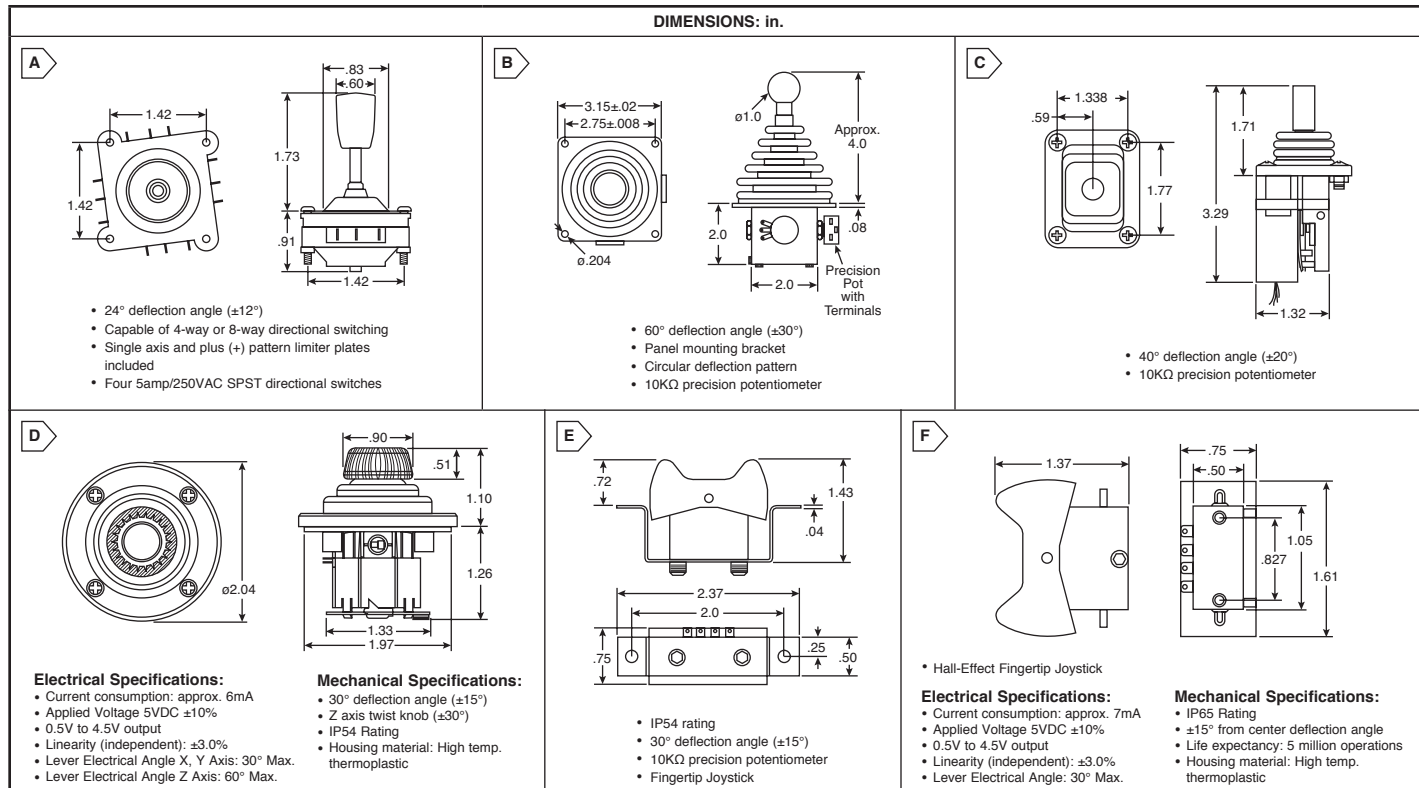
DIMENSIONS: in.

A

1.42
1.42
.83
.60
1.73
.91
1.42

• 24° deflection angle (±12°)
• Capable of 4-way or 8-way directional switching
• Single axis and plus (+) pattern limiter plates included
• Four 5amp/250VAC SPST directional switches

B

3.15±.02
2.75±.008
ø.204
ø1.0
Approx. 4.0
2.0
.08
2.0
Precision Pot with Terminals

• 60° deflection angle (±30°)
• Panel mounting bracket
• Circular deflection pattern
• 10KΩ precision potentiometer

C

1.338
.59
1.77
1.71
3.29
1.32

• 40° deflection angle (±20°)
• 10KΩ precision potentiometer

D

ø2.04
.90
.51
1.10
1.26
1.33
1.97

Electrical Specifications:
• Current consumption: approx. 6mA
• Applied Voltage 5VDC ±10%
• 0.5V to 4.5V output
• Linearity (independent): ±3.0%
• Lever Electrical Angle X, Y Axis: 30° Max.
• Lever Electrical Angle Z Axis: 60° Max.

Mechanical Specifications:
• 30° deflection angle (±15°)
• Z axis twist knob (±30°)
• IP54 Rating
• Housing material: High temp. thermoplastic

E

.72
1.43
.04
2.37
2.0
.75
.25
.50

• IP54 rating
• 30° deflection angle (±15°)
• 10KΩ precision potentiometer
• Fingertip Joystick

F

1.37
.75
.50
1.05
.827
1.61

• Hall-Effect Fingertip Joystick

Electrical Specifications:
• Current consumption: approx. 7mA
• Applied Voltage 5VDC ±10%
• 0.5V to 4.5V output
• Linearity (independent): ±3.0%
• Lever Electrical Angle: 30° Max.

Mechanical Specifications:
• IP65 Rating
• ±15° from center deflection angle
• Life expectancy: 5 million operations
• Housing material: High temp. thermoplastic